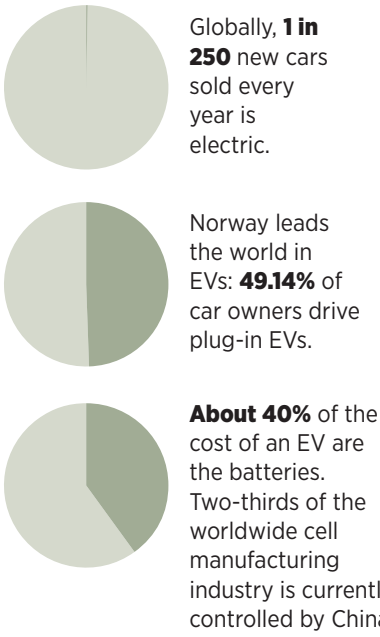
Globally, **1 in 250** new cars sold every year is electric.

Norway leads the world in EVs: **49.14%** of car owners drive plug-in EVs.

**About 40%** of the cost of an EV are the batteries. Two-thirds of the worldwide cell manufacturing industry is currentl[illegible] controlled by Chin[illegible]